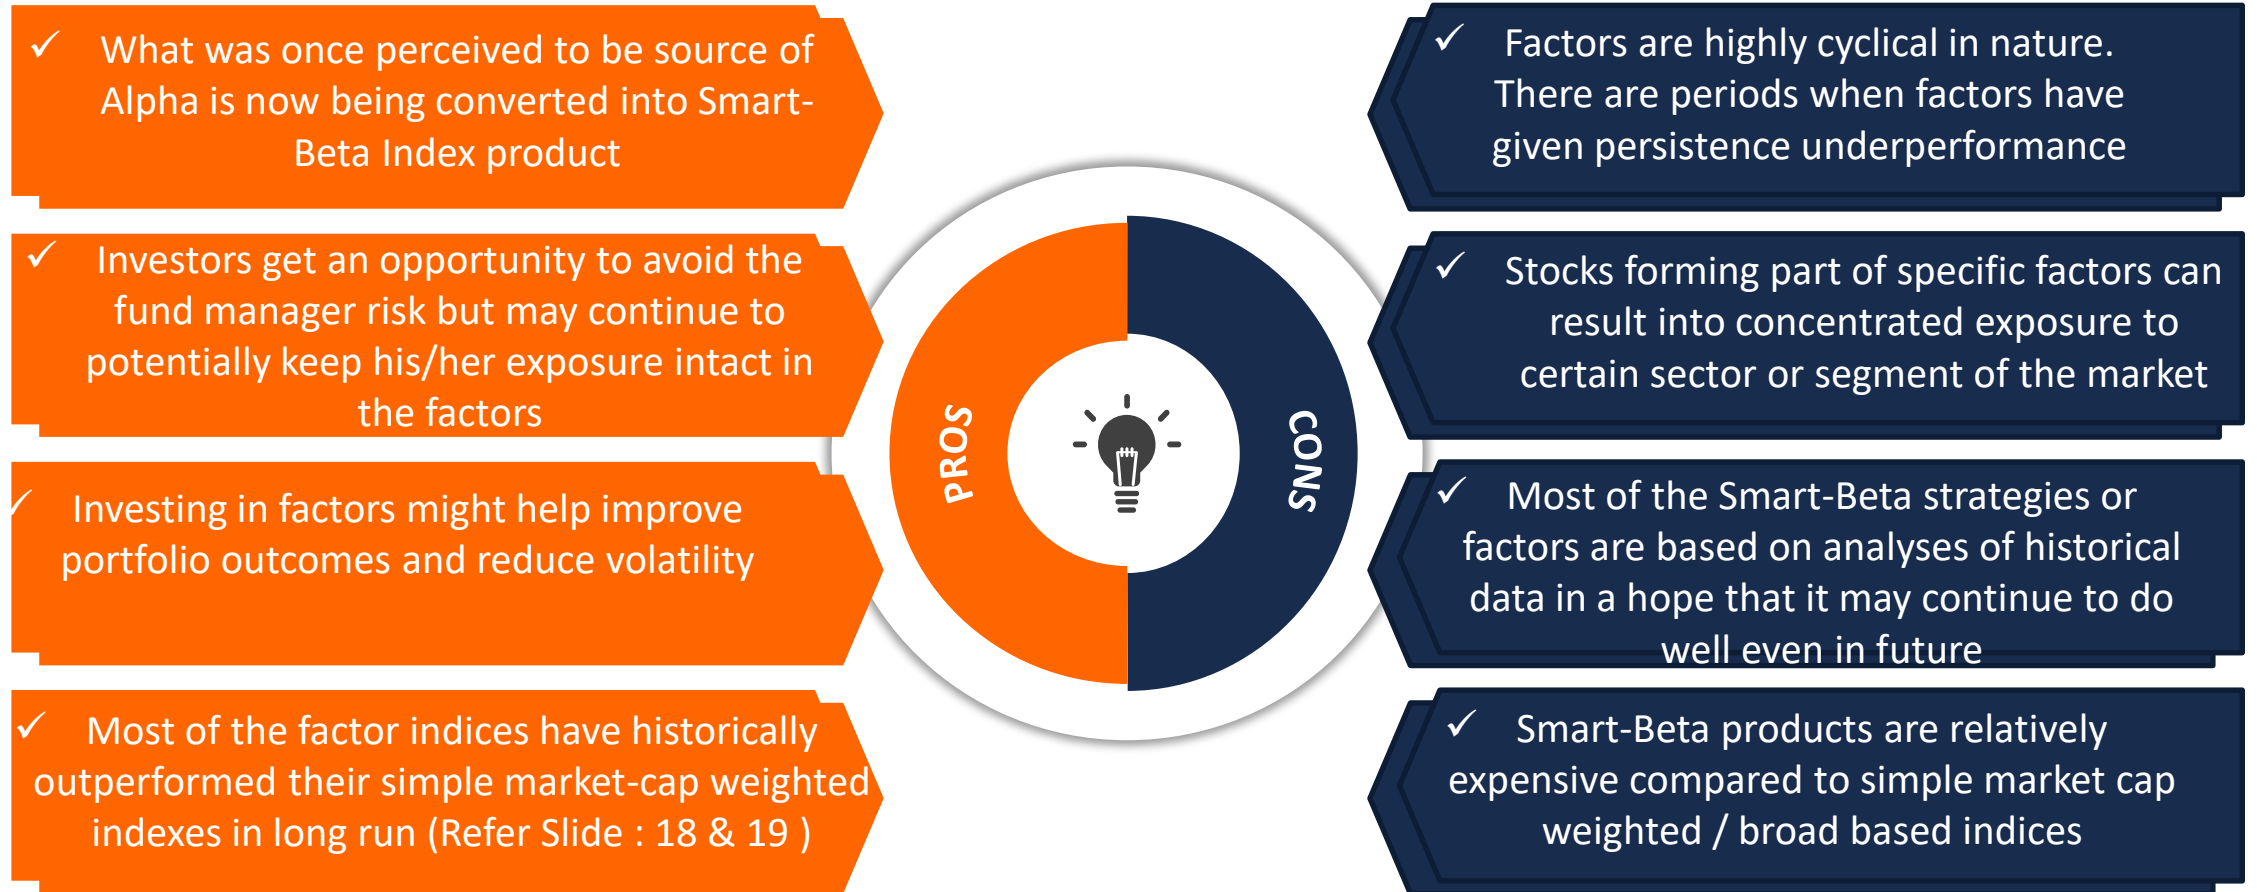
✓ What was once perceived to be source of Alpha is now being converted into Smart-Beta Index product

✓ Investors get an opportunity to avoid the fund manager risk but may continue to potentially keep his/her exposure intact in the factors

✓ Investing in factors might help improve portfolio outcomes and reduce volatility

✓ Most of the factor indices have historically outperformed their simple market-cap weighted indexes in long run (Refer Slide : 18 & 19 )

PROS

CONS

✓ Factors are highly cyclical in nature. There are periods when factors have given persistence underperformance

✓ Stocks forming part of specific factors can result into concentrated exposure to certain sector or segment of the market

✓ Most of the Smart-Beta strategies or factors are based on analyses of historical data in a hope that it may continue to do well even in future

✓ Smart-Beta products are relatively expensive compared to simple market cap weighted / broad based indices